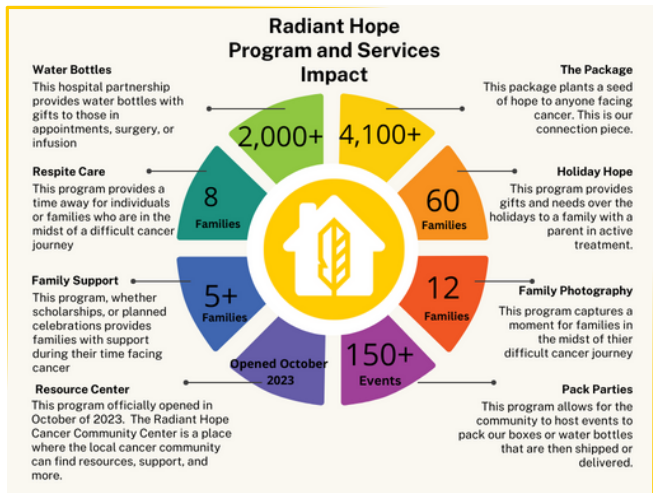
Radiant Hope Program and Services Impact

Water Bottles
This hospital partnership provides water bottles with gifts to those in appointments, surgery, or infusion

Respite Care
This program provides a time away for individuals or families who are in the midst of a difficult cancer journey

Family Support
This program, whether scholarships, or planned celebrations provides families with support during their time facing cancer

Resource Center
This program officially opened in October of 2023. The Radiant Hope Cancer Community Center is a place where the local cancer community can find resources, support, and more.

2,000+

8
Families

5+
Families

Opened October 2023

4,100+

60
Families

12
Families

150+
Events

The Package
This package plants a seed of hope to anyone facing cancer. This is our connection piece.

Holiday Hope
This program provides gifts and needs over the holidays to a family with a parent in active treatment.

Family Photography
This program captures a moment for families in the midst of thier difficult cancer journey

Pack Parties
This program allows for the community to host events to pack our boxes or water bottles that are then shipped or delivered.